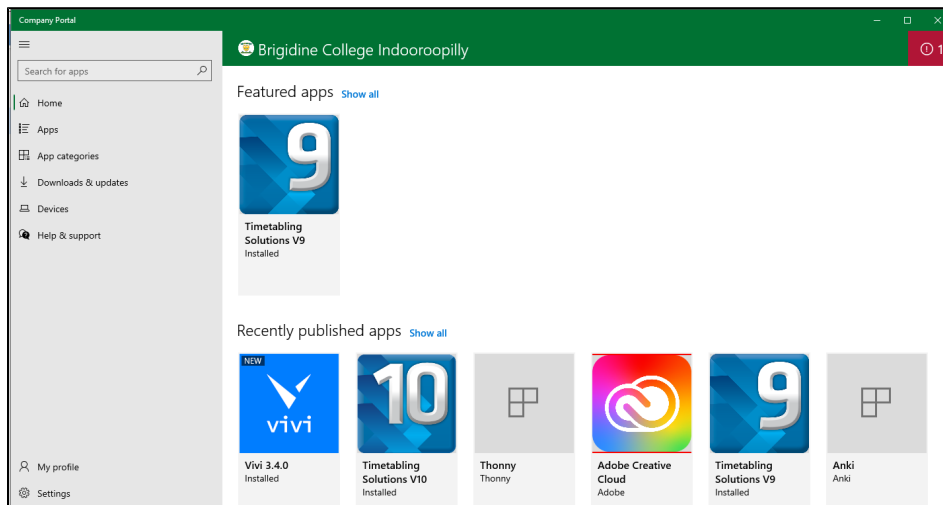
Company Portal

Search for apps

Home

Apps

App categories

Downloads & updates

Devices

Help & support

My profile

Settings

Brigidine College Indooroopilly

1

Featured apps Show all

9

Timetabling Solutions V9
Installed

Recently published apps Show all

NEW

vivi

Vivi 3.4.0
Installed

10

Timetabling Solutions V10
Installed

Thonny
Thonny

Adobe Creative Cloud
Adobe

9

Timetabling Solutions V9
Installed

Anki
Anki